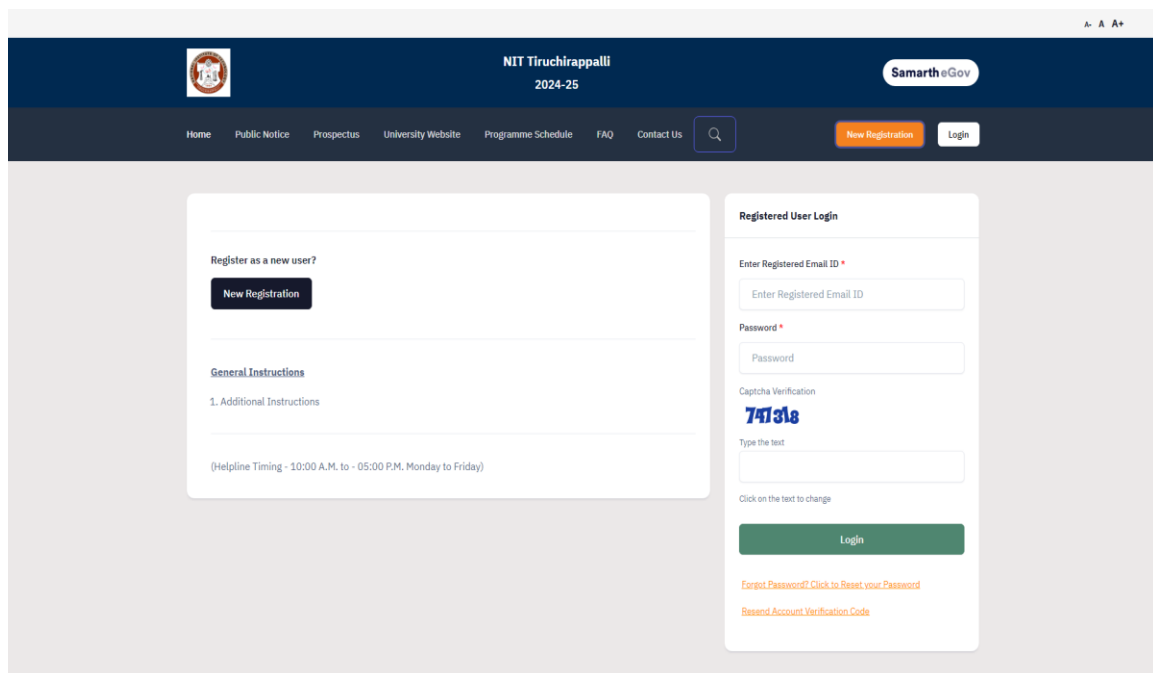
A- A A+

NIT Tiruchirappalli
2024-25

Samarth eGov

Home Public Notice Prospectus University Website Programme Schedule FAQ Contact Us

New Registration Login

Register as a new user?

New Registration

General Instructions

1. Additional Instructions

(Helpline Timing - 10:00 A.M. to - 05:00 P.M. Monday to Friday)

Registered User Login

Enter Registered Email ID *

Enter Registered Email ID

Password *

Password

Captcha Verification

747318

Type the text

Click on the text to change

Login

Forgot Password? Click to Reset your Password

Resend Account Verification Code